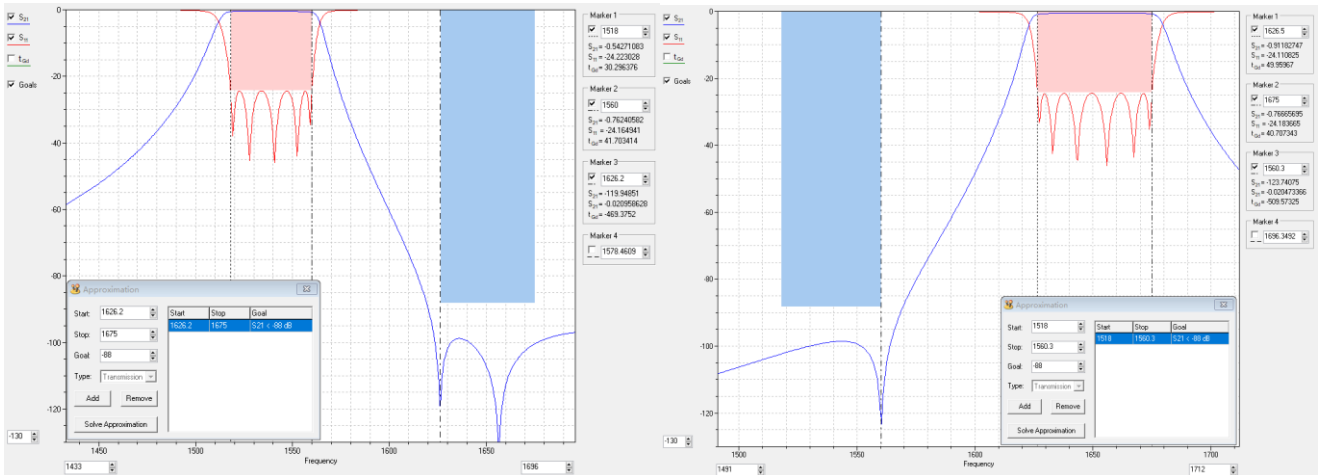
$S_{21}$
$S_{11}$
$t_{Gd}$
Goals

0
-20
-40
-60
-80
-100
-120
-130

1450
1500
1550
1600
1650
Frequency
1433
1696

Marker 1
1518
$S_{21}$ = -0.54271083
$S_{11}$ = -24.223028
$t_{Gd}$ = 30.296376

Marker 2
1560
$S_{21}$ = -0.76240582
$S_{11}$ = -24.164941
$t_{Gd}$ = 41.703414

Marker 3
1626.2
$S_{21}$ = -119.94851
$S_{11}$ = -0.020958628
$t_{Gd}$ = -469.3752

Marker 4
1578.4609

Approximation
Start: 1626.2
Stop: 1675
Goal: -88
Type: Transmission
Add
Remove
Solve Approximation

| Start | Stop | Goal |
|---|---|---|
| 1626.2 | 1675 | S21 < -88 dB |

$S_{21}$
$S_{11}$
$t_{Gd}$
Goals

0
-20
-40
-60
-80
-100
-120
-130

1500
1550
1600
1650
1700
Frequency
1491
1712

Marker 1
1626.5
$S_{21}$ = -0.91182747
$S_{11}$ = -24.110825
$t_{Gd}$ = 49.95967

Marker 2
1675
$S_{21}$ = -0.76665695
$S_{11}$ = -24.183665
$t_{Gd}$ = 40.787343

Marker 3
1560.3
$S_{21}$ = -123.74075
$S_{11}$ = -0.020473366
$t_{Gd}$ = -509.57325

Marker 4
1696.3492

Approximation
Start: 1518
Stop: 1560.3
Goal: -88
Type: Transmission
Add
Remove
Solve Approximation

| Start | Stop | Goal |
|---|---|---|
| 1518 | 1560.3 | S21 < -88 dB |